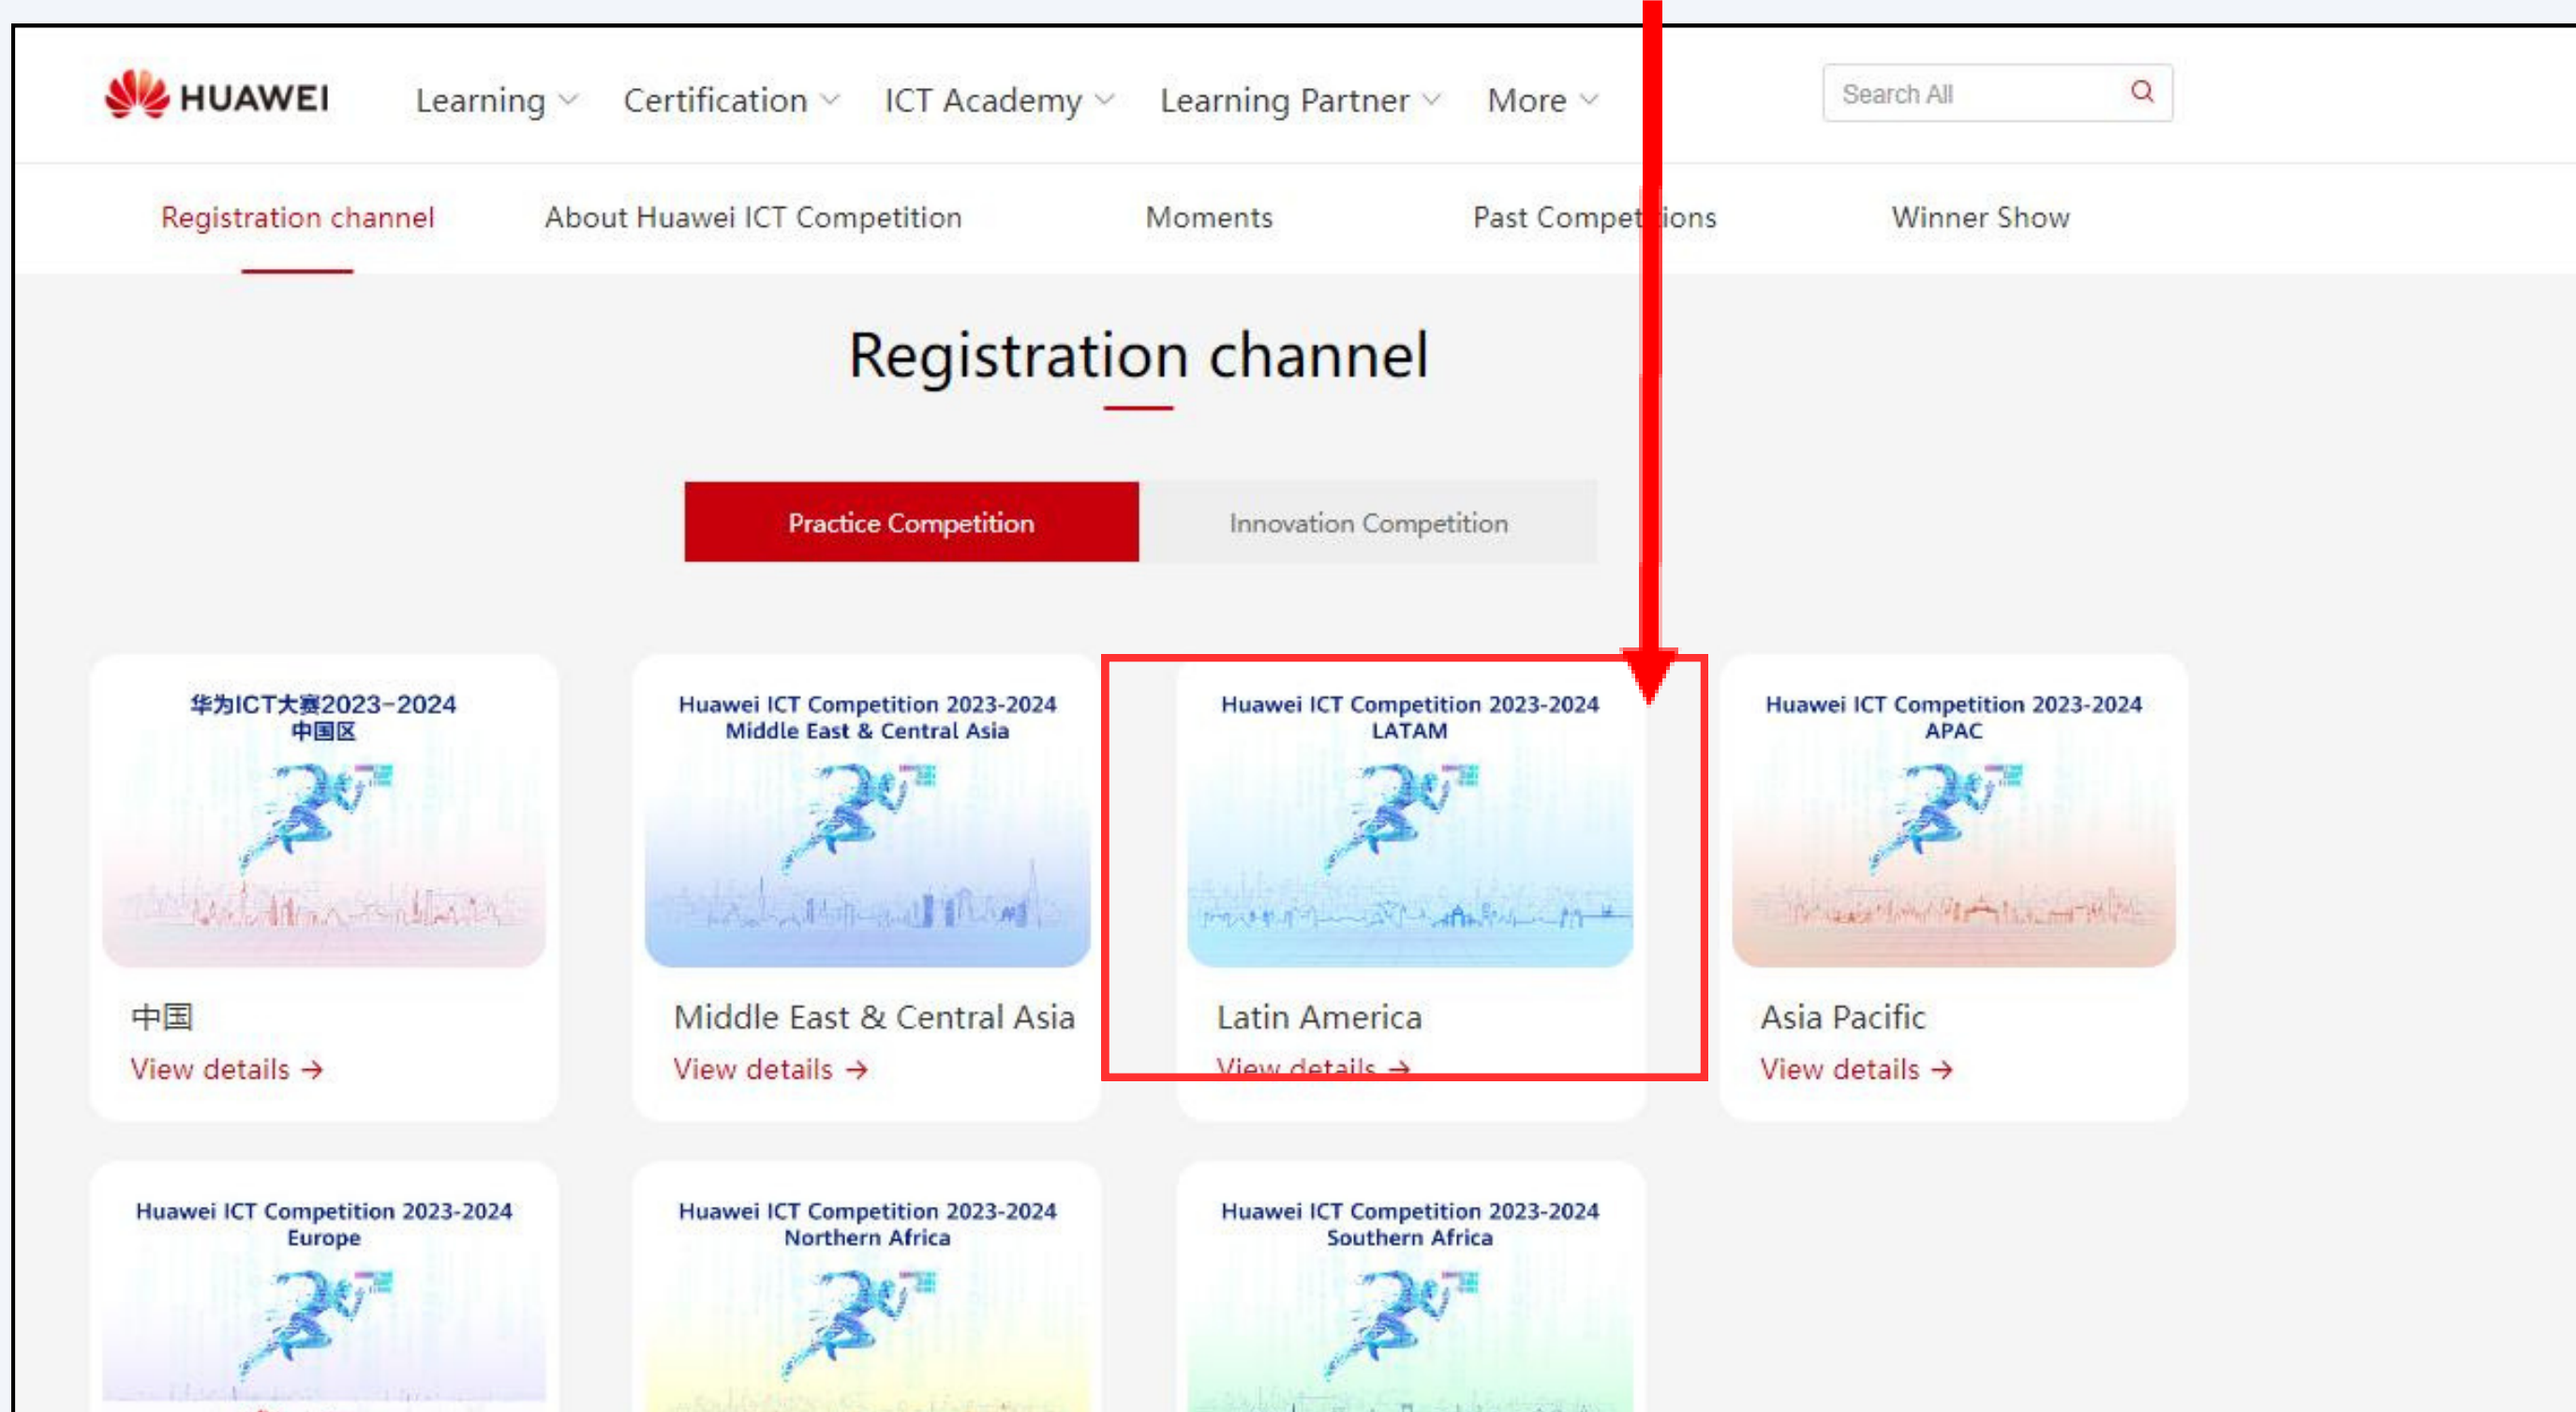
HUAWEI Learning Certification ICT Academy Learning Partner More

Search All

Registration channel About Huawei ICT Competition Moments Past Compet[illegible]ions Winner Show

Registration channel

Practice Competition Innovation Competition

华为ICT大赛2023-2024 中国区

中国
View details →

Huawei ICT Competition 2023-2024 Middle East & Central Asia

Middle East & Central Asia
View details →

Huawei ICT Competition 2023-2024 LATAM

Latin America
View details →

Huawei ICT Competition 2023-2024 APAC

Asia Pacific
View details →

Huawei ICT Competition 2023-2024 Europe

Huawei ICT Competition 2023-2024 Northern Africa

Huawei ICT Competition 2023-2024 Southern Africa